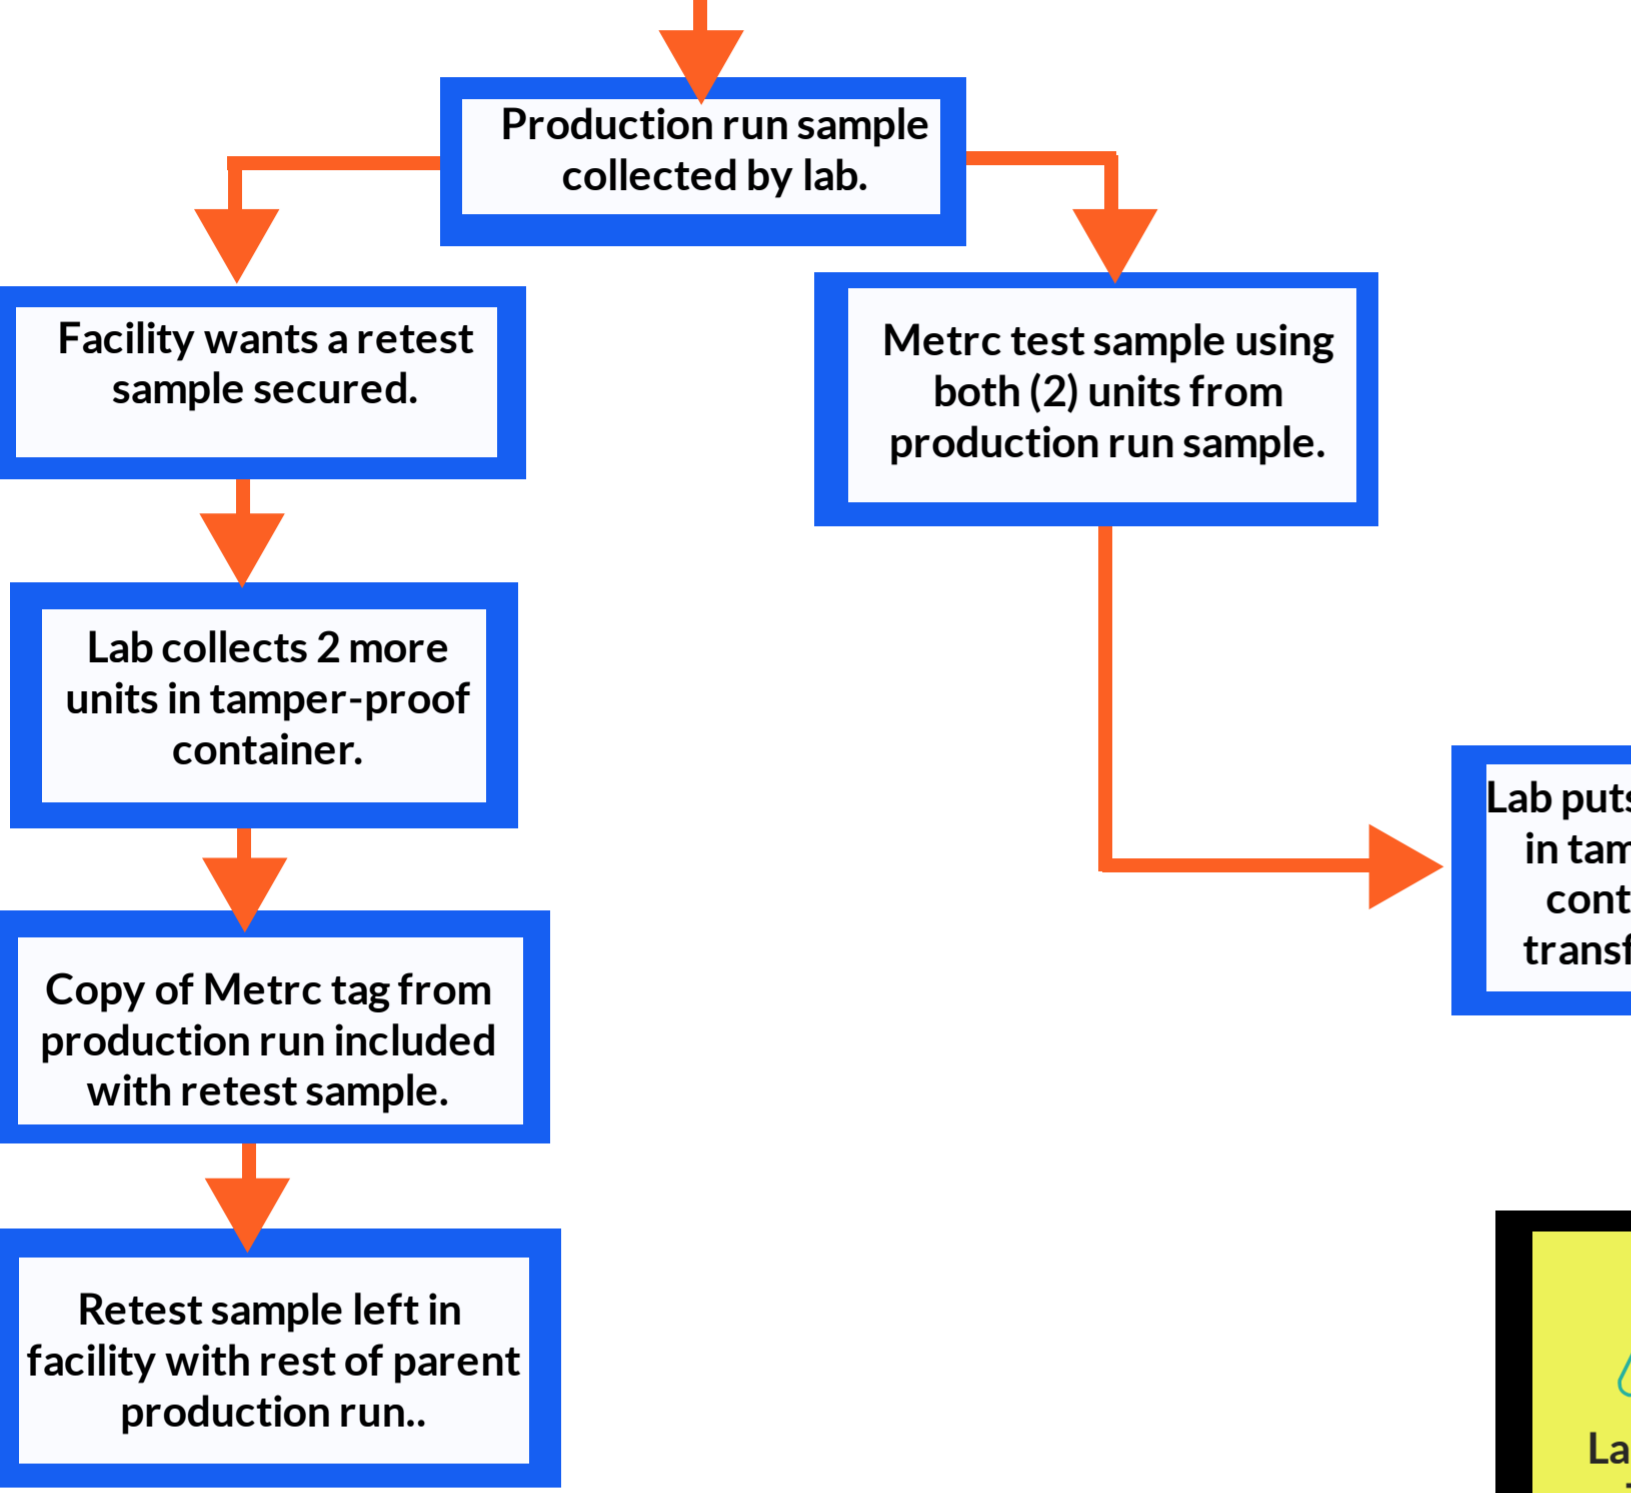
Production run sample collected by lab.

Facility wants a retest sample secured.

Lab collects 2 more units in tamper-proof container.

Copy of Metrc tag from production run included with retest sample.

Retest sample left in facility with rest of parent production run..

Metrc test sample using both (2) units from production run sample.

Lab puts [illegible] in tam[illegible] cont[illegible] transf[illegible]

La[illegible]